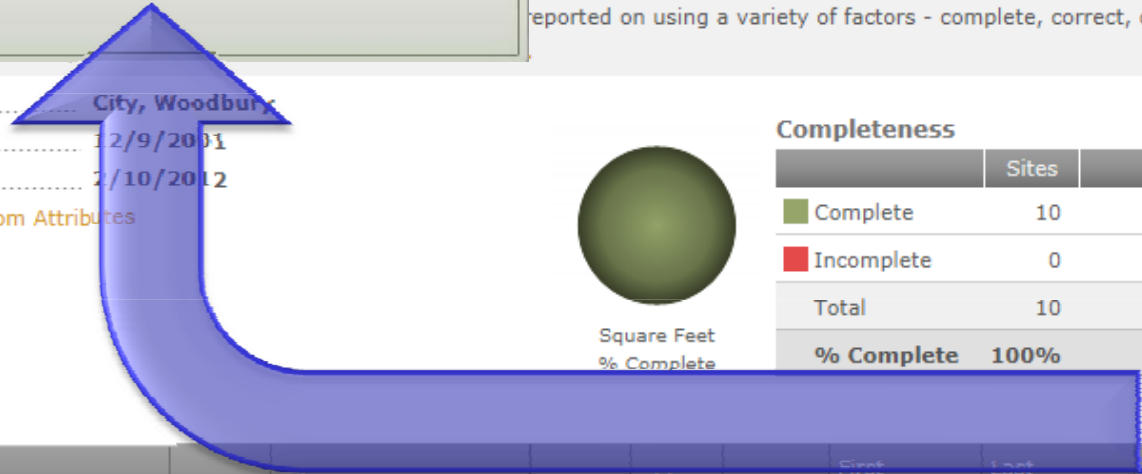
reported on using a variety of factors - complete, correct, c

City, Woodbury

12/9/2001

2/10/2012

om Attributes

Square Feet
% Complete

Completeness

| | Sites |
|---|---|
| Complete | 10 |
| Incomplete | 0 |
| Total | 10 |
| % Complete | 100% |

First

Last